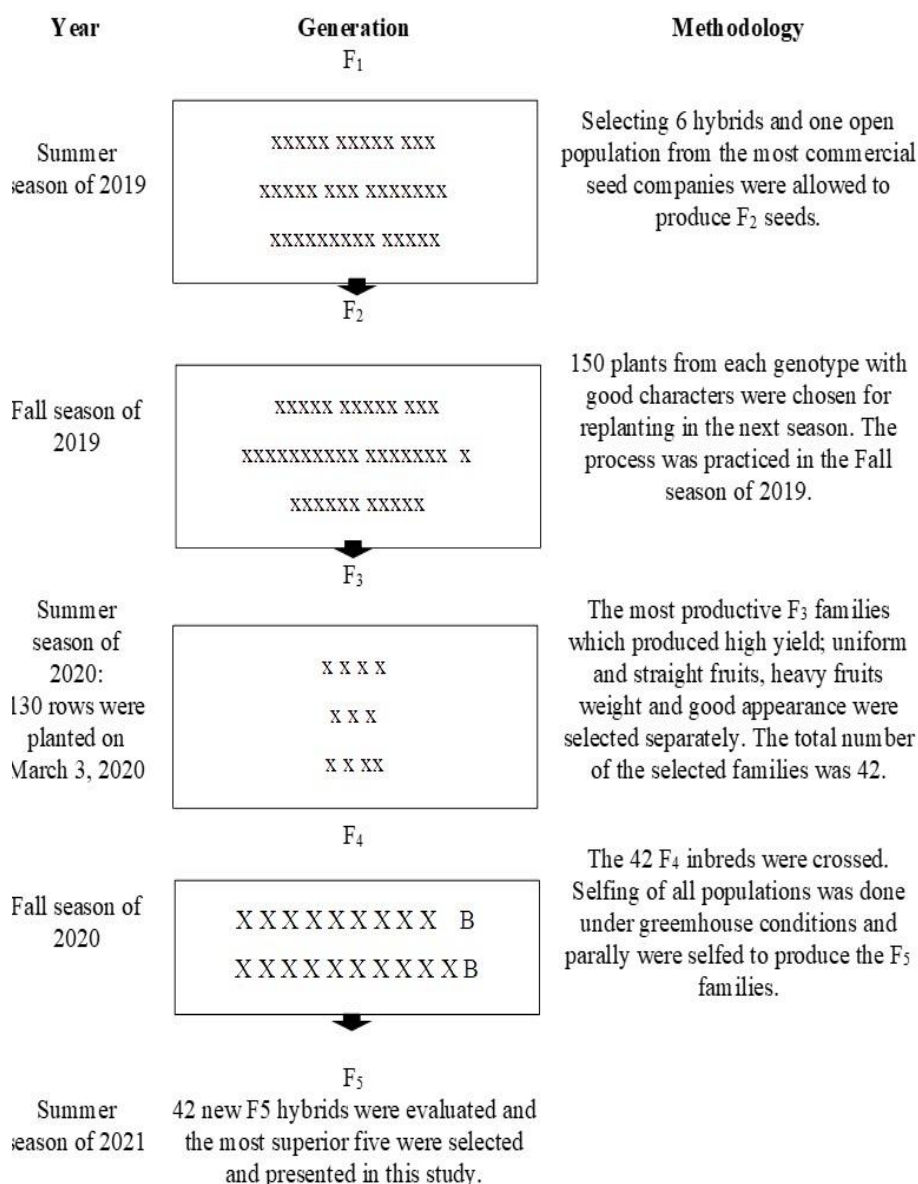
Year Generation Methodology

$F_1$

Summer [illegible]eason of 2019

XXXXX XXXXX XXX
XXXXX XXX XXXXXXX
XXXXXXXXX XXXXX

Selecting 6 hybrids and one open population from the most commercial seed companies were allowed to produce $F_2$ seeds.

$F_2$

Fall season of 2019

XXXXX XXXXX XXX
XXXXXXXXXX XXXXXXX X
XXXXXX XXXXX

150 plants from each genotype with good characters were chosen for replanting in the next season. The process was practiced in the Fall season of 2019.

$F_3$

Summer season of 2020: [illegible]130 rows were planted on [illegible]March 3, 2020

X X X X
X X X
X X XX

The most productive $F_3$ families which produced high yield; uniform and straight fruits, heavy fruits weight and good appearance were selected separately. The total number of the selected families was 42.

$F_4$

Fall season of 2020

XXXXXXXXX B
XXXXXXXXXXB

The 42 $F_4$ inbreds were crossed. Selfing of all populations was done under greemhouse conditions and parally were selfed to produce the $F_5$ families.

$F_5$

Summer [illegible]eason of 2021

42 new F5 hybrids were evaluated and the most superior five were selected and presented in this study.